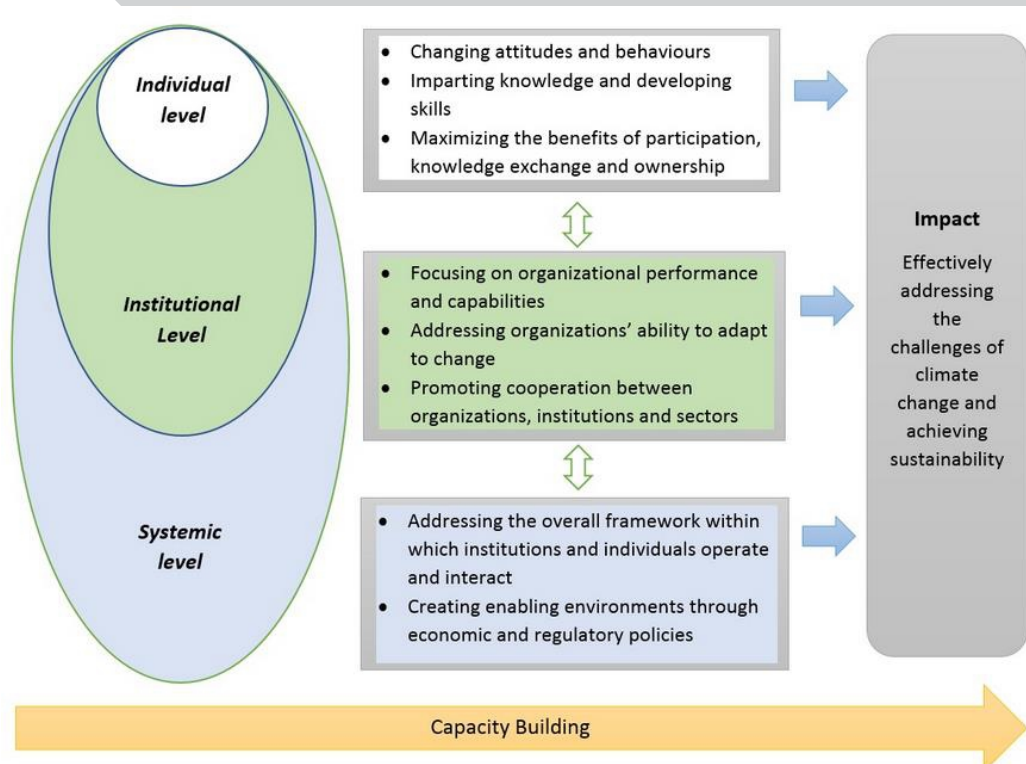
Individual level

Institutional Level

Systemic level

- Changing attitudes and behaviours
- Imparting knowledge and developing skills
- Maximizing the benefits of participation, knowledge exchange and ownership

- Focusing on organizational performance and capabilities
- Addressing organizations' ability to adapt to change
- Promoting cooperation between organizations, institutions and sectors

- Addressing the overall framework within which institutions and individuals operate and interact
- Creating enabling environments through economic and regulatory policies

Impact

Effectively addressing the challenges of climate change and achieving sustainability

Capacity Building